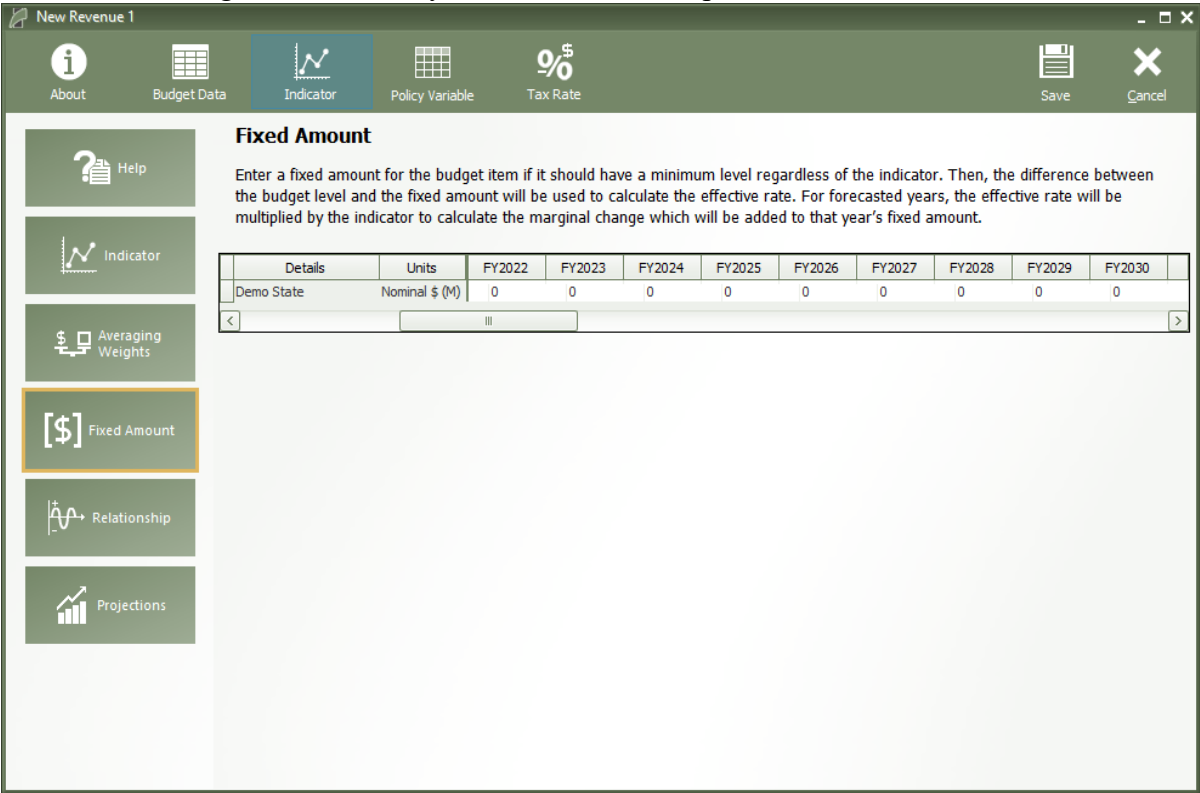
New Revenue 1

About
Budget Data
Indicator
Policy Variable
Tax Rate
Save
Cancel

Help
Indicator
Averaging Weights
Fixed Amount
Relationship
Projections

Fixed Amount

Enter a fixed amount for the budget item if it should have a minimum level regardless of the indicator. Then, the difference between the budget level and the fixed amount will be used to calculate the effective rate. For forecasted years, the effective rate will be multiplied by the indicator to calculate the marginal change which will be added to that year's fixed amount.

| Details | Units | FY2022 | FY2023 | FY2024 | FY2025 | FY2026 | FY2027 | FY2028 | FY2029 | FY2030 |
|---|---|---|---|---|---|---|---|---|---|---|
| Demo State | Nominal $ (M) | 0 | 0 | 0 | 0 | 0 | 0 | 0 | 0 | 0 |